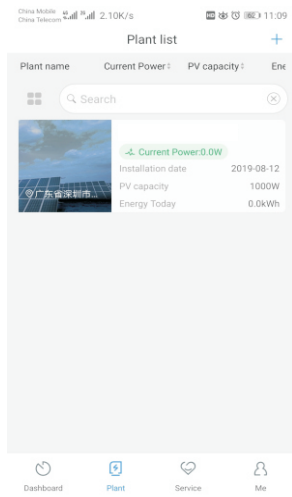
China Mobile
China Telecom 2.10K/s 11:09

Plant list +

Plant name Current Power PV capacity Ene

Search

广东省深圳市...

Current Power:0.0W
Installation date 2019-08-12
PV capacity 1000W
Energy Today 0.0kWh

Dashboard Plant Service Me